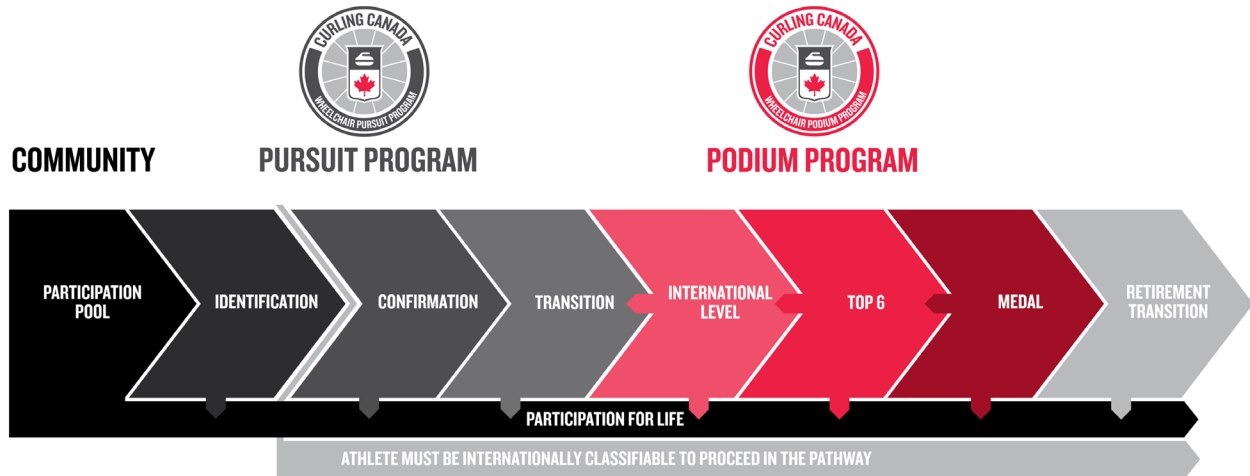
CURLING CANADA
WHEELCHAIR PURSUIT PROGRAM

CURLING CANADA
WHEELCHAIR PODIUM PROGRAM

COMMUNITY

PURSUIT PROGRAM

PODIUM PROGRAM

PARTICIPATION POOL

IDENTIFICATION

CONFIRMATION

TRANSITION

INTERNATIONAL LEVEL

TOP 6

MEDAL

RETIREMENT TRANSITION

PARTICIPATION FOR LIFE

ATHLETE MUST BE INTERNATIONALLY CLASSIFIABLE TO PROCEED IN THE PATHWAY